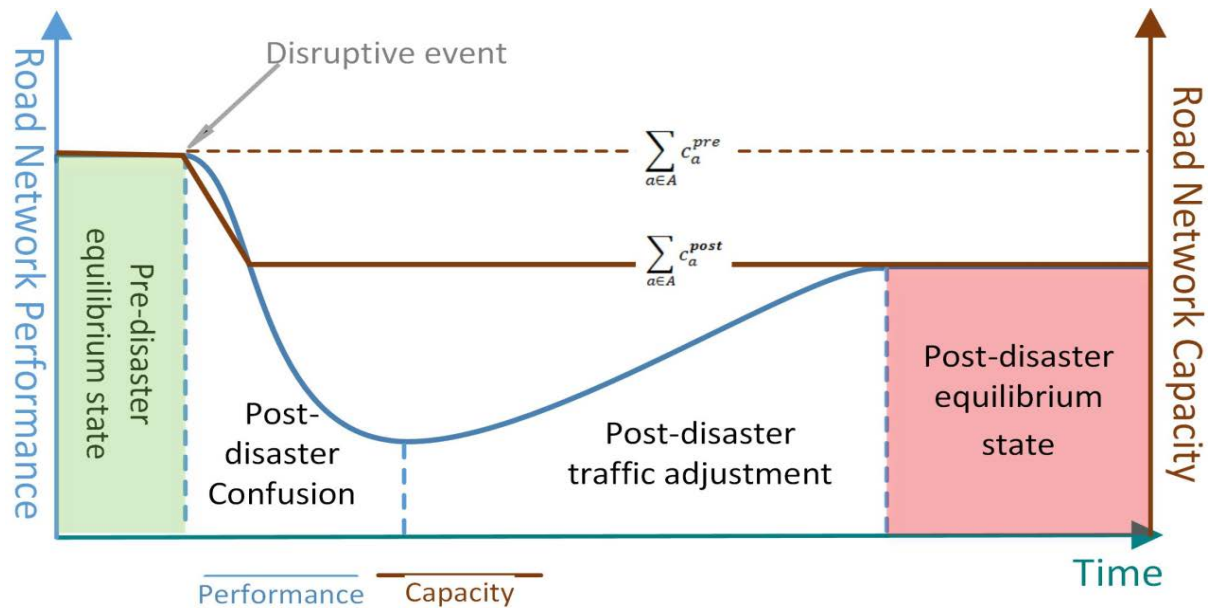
Road Network Performance

Disruptive event

$\sum_{a \in A} c_a^{pre}$

$\sum_{a \in A} c_a^{post}$

Road Network Capacity

Pre-disaster equilibrium state

Post-disaster Confusion

Post-disaster traffic adjustment

Post-disaster equilibrium state

Time

Performance

Capacity